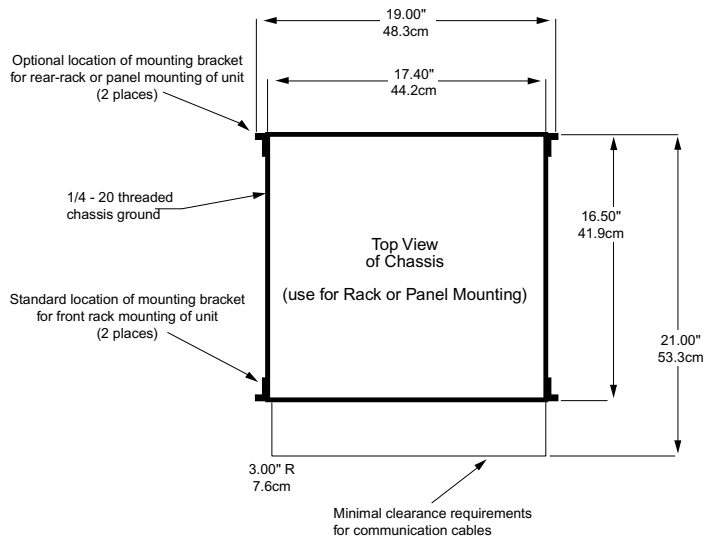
19.00"
48.3cm

Optional location of mounting bracket for rear-rack or panel mounting of unit (2 places)

17.40"
44.2cm

1/4 - 20 threaded chassis ground

16.50"
41.9cm

Top View of Chassis

(use for Rack or Panel Mounting)

Standard location of mounting bracket for front rack mounting of unit (2 places)

21.00"
53.3cm

3.00" R
7.6cm

Minimal clearance requirements for communication cables